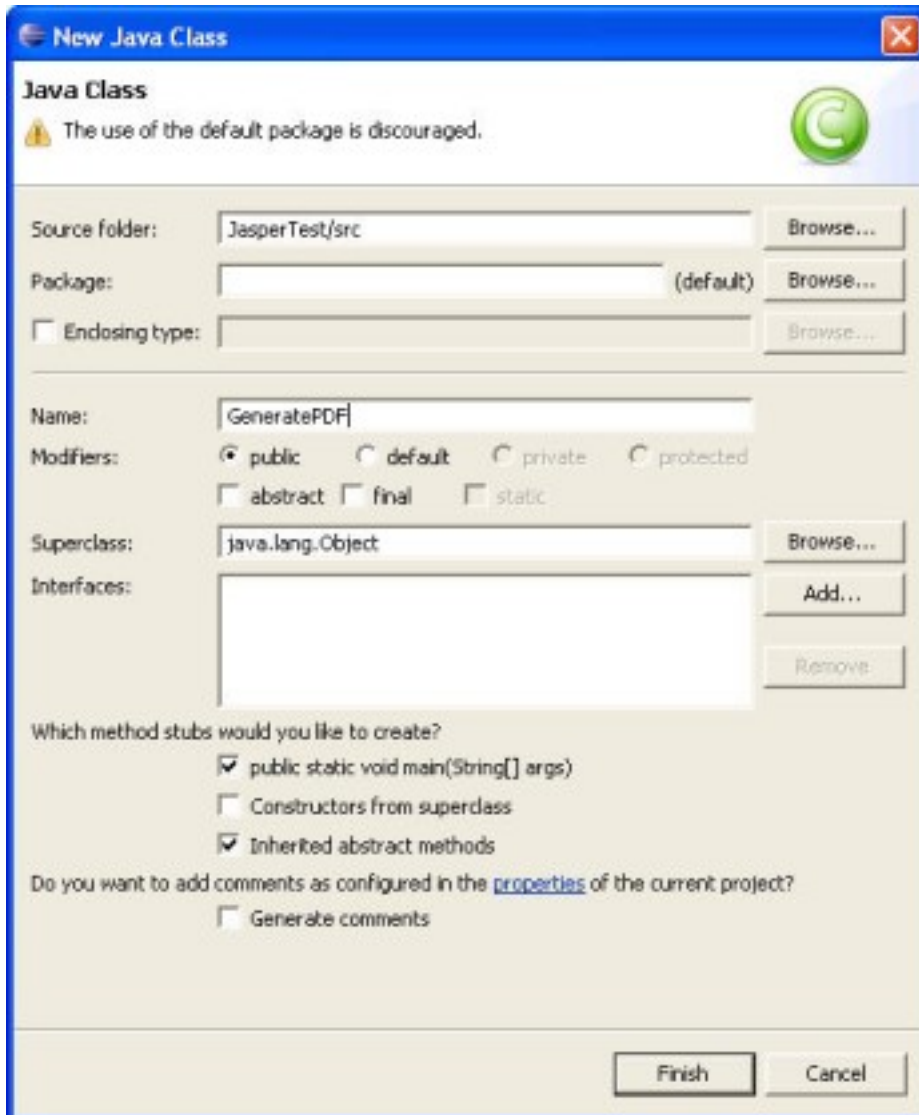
New Java Class

Java Class

The use of the default package is discouraged.

Source folder: JasperTest/src Browse...

Package: (default) Browse...

Enclosing type: Browse...

Name: GeneratePDF

Modifiers: public default private protected

abstract final static

Superclass: java.lang.Object Browse...

Interfaces: Add...

Remove

Which method stubs would you like to create?

public static void main(String[] args)

Constructors from superclass

Inherited abstract methods

Do you want to add comments as configured in the properties of the current project?

Generate comments

Finish Cancel